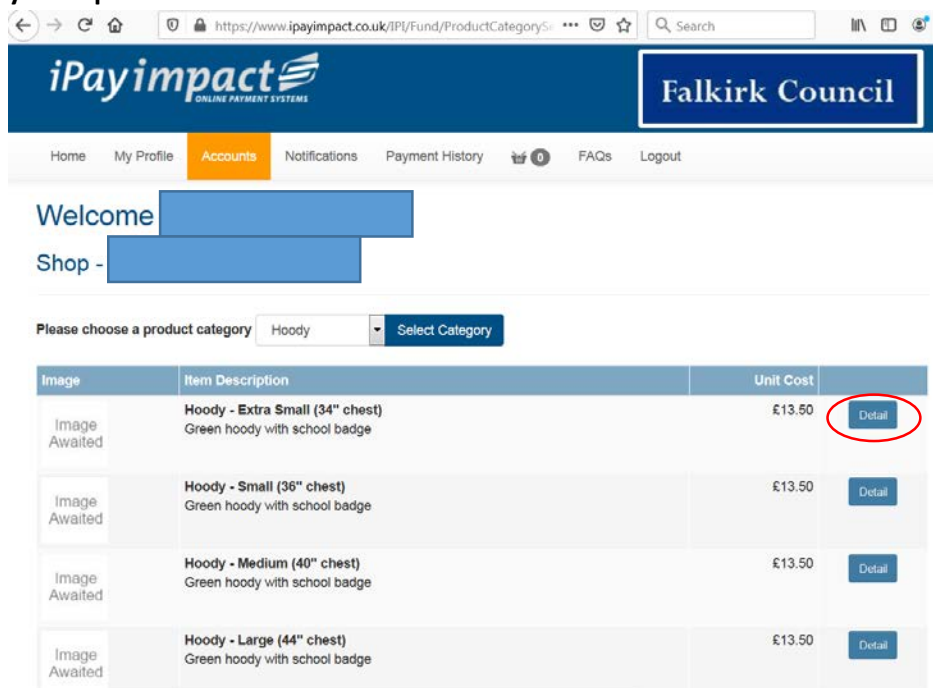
https://www.ipayimpact.co.uk/IPI/Fund/ProductCategorySe

Search

iPayimpact
ONLINE PAYMENT SYSTEMS

Falkirk Council

Home My Profile Accounts Notifications Payment History 0 FAQs Logout

Welcome

Shop -

Please choose a product category Hoody Select Category

| Image | Item Description | Unit Cost | |
|---|---|---|---|
| Image Awaited | **Hoody - Extra Small (34" chest)** Green hoody with school badge | £13.50 | Detail |
| Image Awaited | **Hoody - Small (36" chest)** Green hoody with school badge | £13.50 | Detail |
| Image Awaited | **Hoody - Medium (40" chest)** Green hoody with school badge | £13.50 | Detail |
| Image Awaited | **Hoody - Large (44" chest)** Green hoody with school badge | £13.50 | Detail |